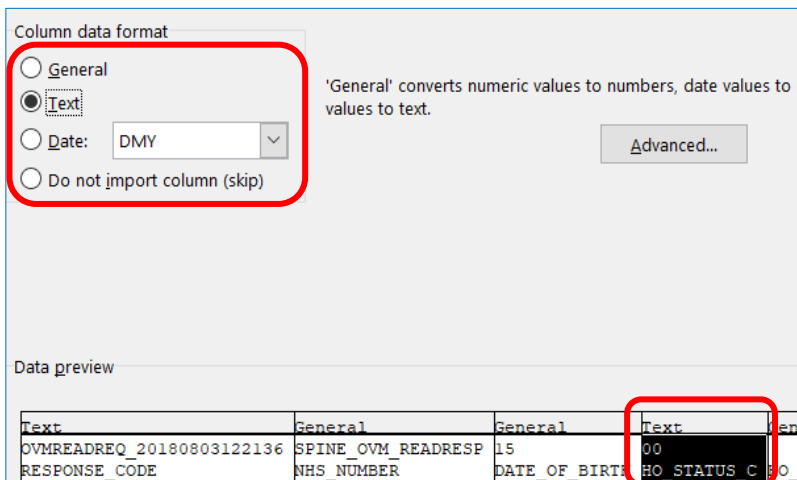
Column data format

General

Text

Date: DMY

Do not import column (skip)

'General' converts numeric values to numbers, date values to values to text.

Advanced...

Data preview

| Text | General | General | Text | Gen |
|---|---|---|---|---|
| OVMREADREQ_20180803122136 | SPINE_OVM_READRESP | 15 | 00 | |
| RESPONSE_CODE | NHS_NUMBER | DATE_OF_BIRTH | HO_STATUS_C | HO_ |